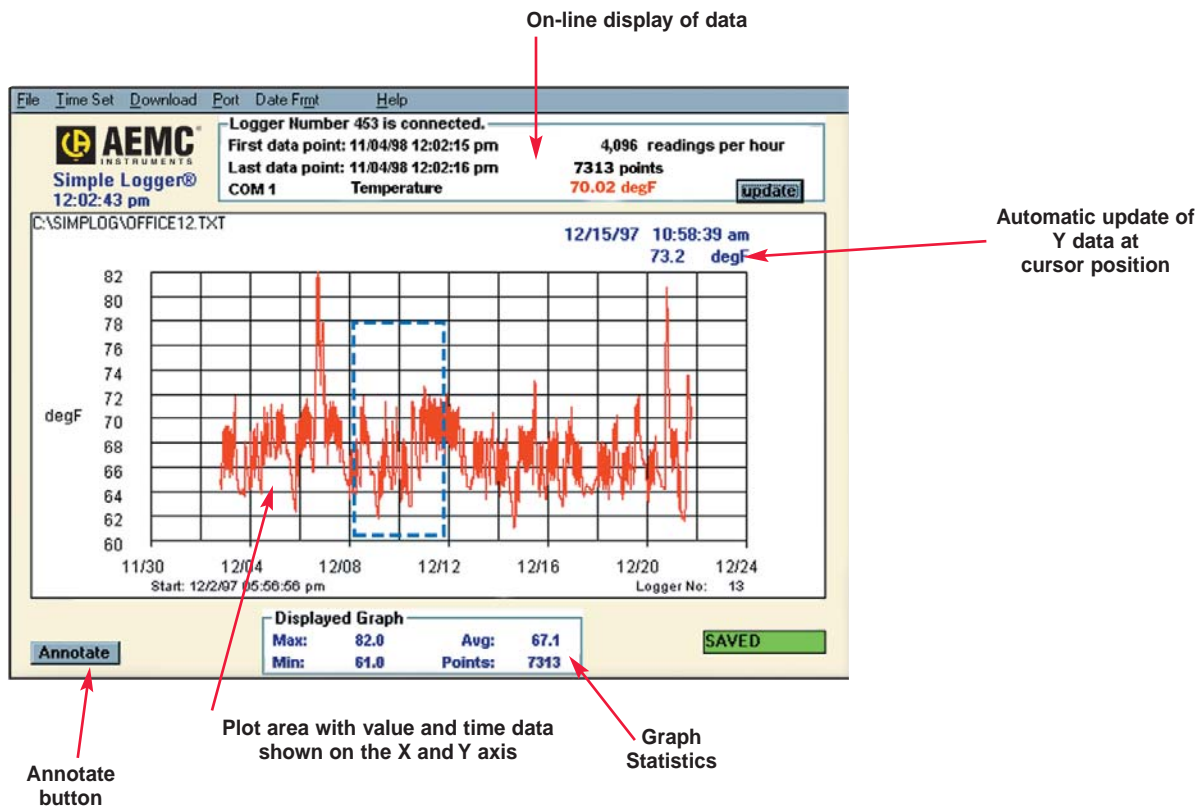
On-line display of data

File Time Set Download Port Date Frmt Help

AEMC INSTRUMENTS
Simple Logger®
12:02:43 pm

Logger Number 453 is connected.
First data point: 11/04/98 12:02:15 pm 4,096 readings per hour
Last data point: 11/04/98 12:02:16 pm 7313 points
COM 1 Temperature 70.02 degF
update

C:\SIMPLOG\OFFICE12.TXT
12/15/97 10:58:39 am
73.2 degF

Automatic update of Y data at cursor position

82
80
78
76
74
72
70
68
66
64
62
60
degF

11/30 12/04 12/08 12/12 12/16 12/20 12/24
Start: 12/2/97 05:56:56 pm
Logger No: 13

Displayed Graph
Max: 82.0 Avg: 67.1
Min: 61.0 Points: 7313

SAVED

Annotate

Annotate button

Plot area with value and time data shown on the X and Y axis

Graph Statistics